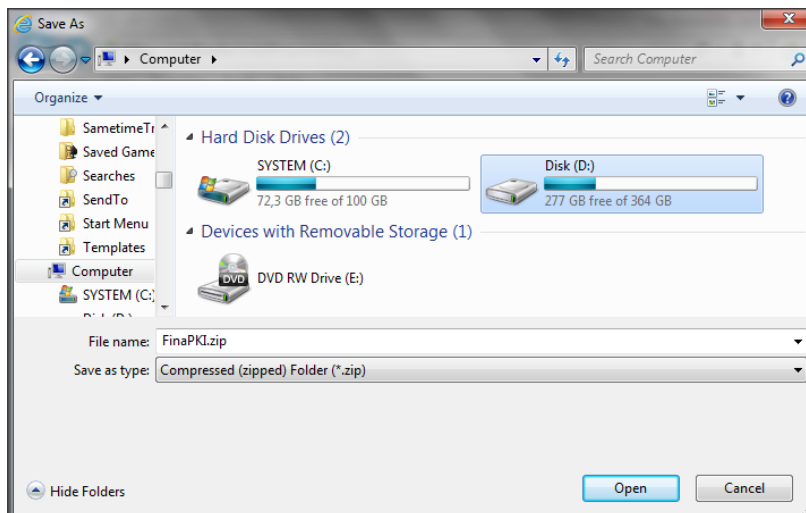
Save As

Computer

Search Computer

Organize

SametimeTr
Saved Game
Searches
SendTo
Start Menu
Templates
Computer
SYSTEM (C:)
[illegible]

Hard Disk Drives (2)

SYSTEM (C:)
72,3 GB free of 100 GB

Disk (D:)
277 GB free of 364 GB

Devices with Removable Storage (1)

DVD
DVD RW Drive (E:)

File name: FinaPKI.zip
Save as type: Compressed (zipped) Folder (*.zip)

Hide Folders

Open
Cancel